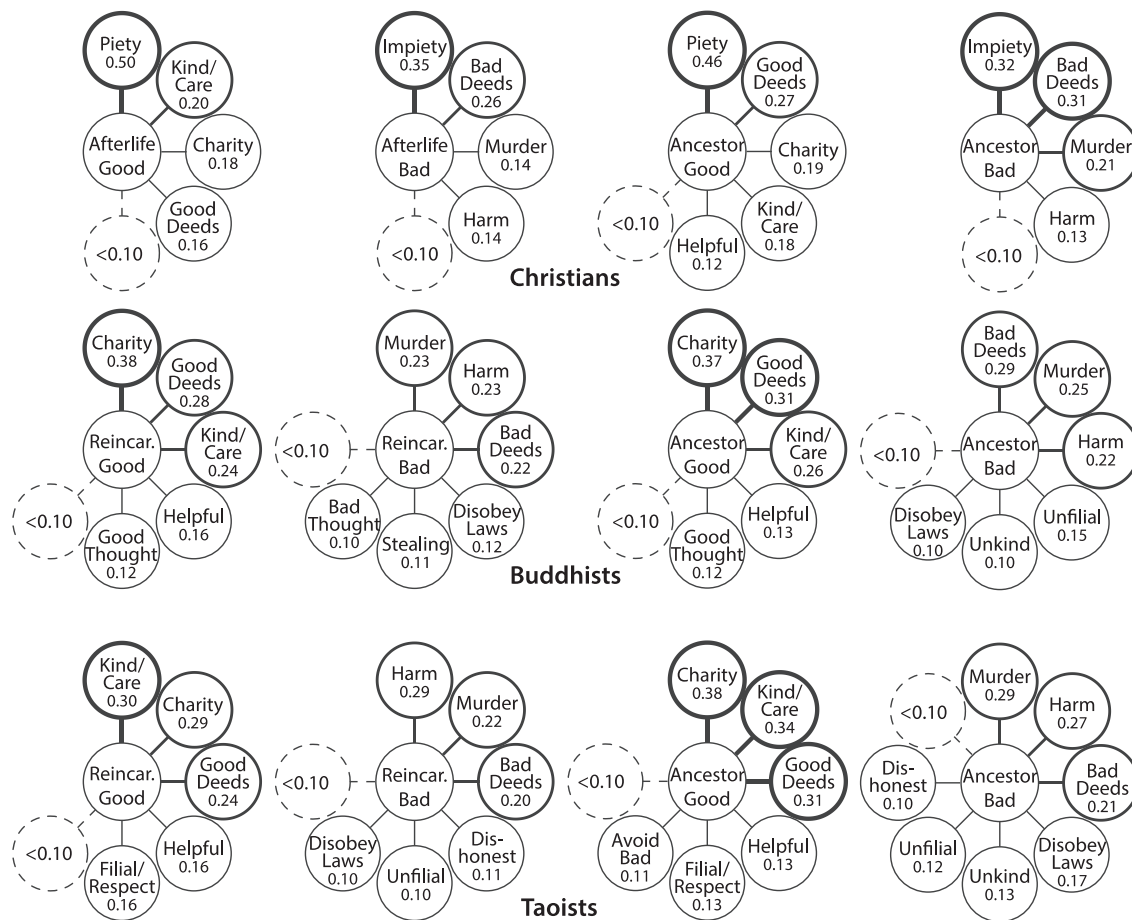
Piety 0.50
Kind/ Care 0.20
Afterlife Good
Charity 0.18
Good Deeds 0.16
<0.10

Impiety 0.35
Bad Deeds 0.26
Afterlife Bad
Murder 0.14
Harm 0.14
<0.10

Piety 0.46
Good Deeds 0.27
Ancestor Good
Charity 0.19
Kind/ Care 0.18
Helpful 0.12
<0.10

Impiety 0.32
Bad Deeds 0.31
Ancestor Bad
Murder 0.21
Harm 0.13
<0.10

Christians

Charity 0.38
Good Deeds 0.28
Reincar. Good
Kind/ Care 0.24
Helpful 0.16
Good Thought 0.12
<0.10

Murder 0.23
Harm 0.23
Reincar. Bad
Bad Deeds 0.22
Disobey Laws 0.12
Stealing 0.11
Bad Thought 0.10
<0.10

Charity 0.37
Good Deeds 0.31
Ancestor Good
Kind/ Care 0.26
Helpful 0.13
Good Thought 0.12
<0.10

Bad Deeds 0.29
Murder 0.25
Ancestor Bad
Harm 0.22
Unfilial 0.15
Unkind 0.10
Disobey Laws 0.10
<0.10

Buddhists

Kind/ Care 0.30
Charity 0.29
Reincar. Good
Good Deeds 0.24
Helpful 0.16
Filial/ Respect 0.16
<0.10

Harm 0.29
Murder 0.22
Reincar. Bad
Bad Deeds 0.20
Dis- honest 0.11
Unfilial 0.10
Disobey Laws 0.10
<0.10

Charity 0.38
Kind/ Care 0.34
Ancestor Good
Good Deeds 0.31
Helpful 0.13
Filial/ Respect 0.13
Avoid Bad 0.11
<0.10

Murder 0.29
Harm 0.27
Ancestor Bad
Bad Deeds 0.21
Disobey Laws 0.17
Unkind 0.13
Unfilial 0.12
Dis- honest 0.10
<0.10

Taoists